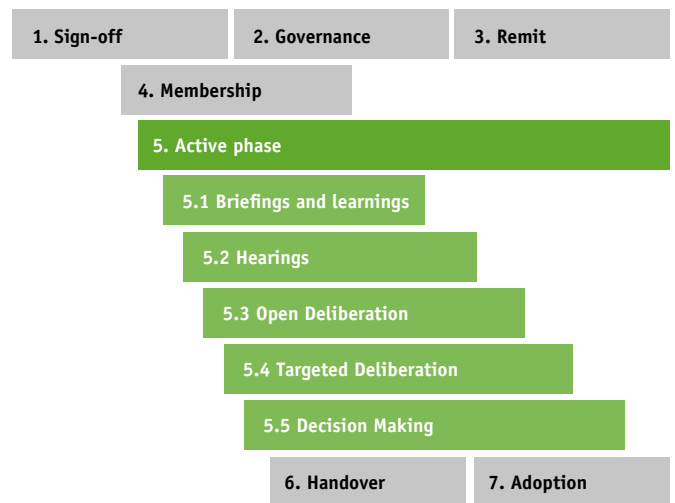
1. Sign-off

2. Governance

3. Remit

4. Membership

5. Active phase

5.1 Briefings and learnings

5.2 Hearings

5.3 Open Deliberation

5.4 Targeted Deliberation

5.5 Decision Making

6. Handover

7. Adoption